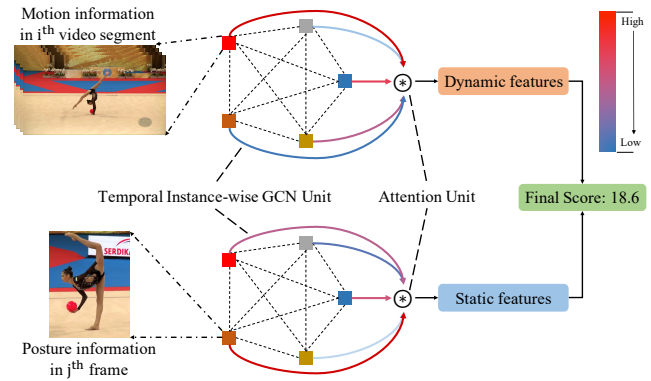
Motion information in i$^{th}$ video segment

High

Low

Dynamic features

Temporal Instance-wise GCN Unit

Attention Unit

Final Score: 18.6

SERDIKA

Static features

Posture information in j$^{th}$ frame